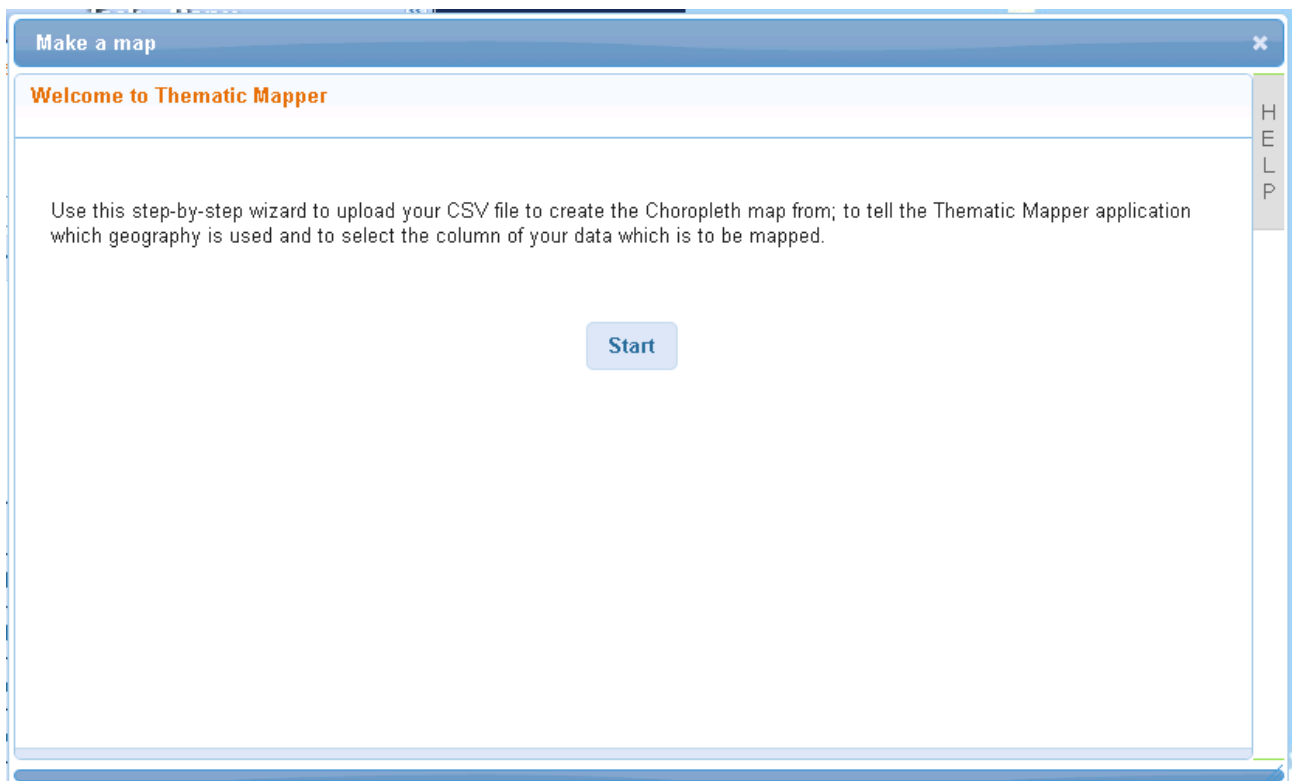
Make a map

×

Welcome to Thematic Mapper

HELP

Use this step-by-step wizard to upload your CSV file to create the Choropleth map from; to tell the Thematic Mapper application which geography is used and to select the column of your data which is to be mapped.

Start